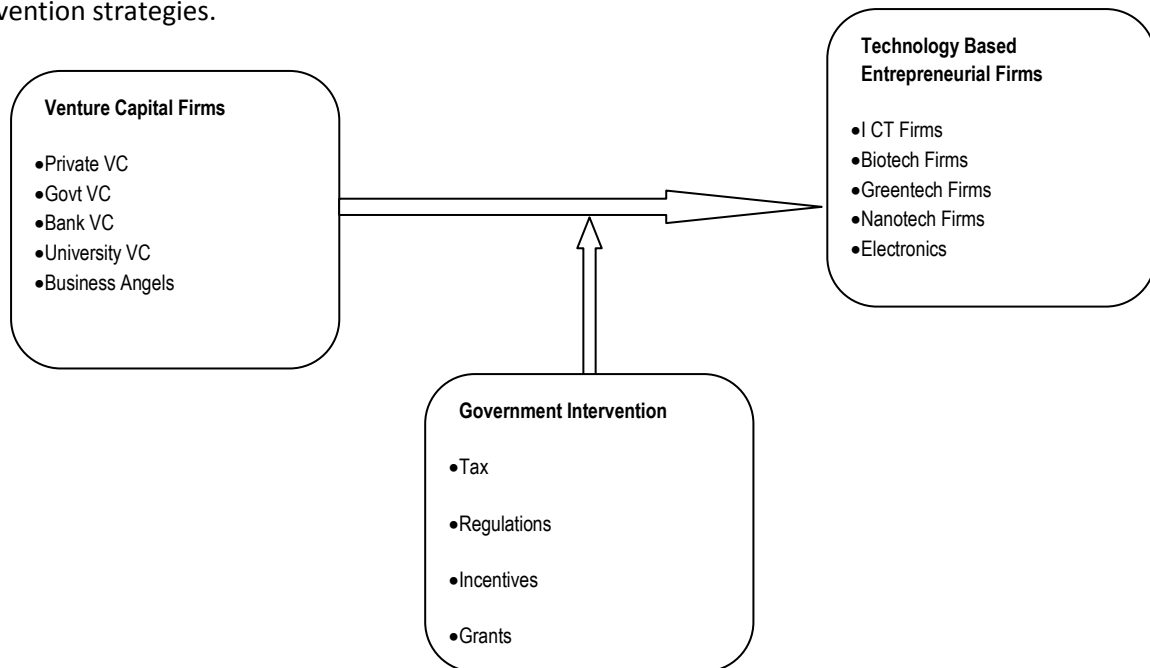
vention strategies.

Venture Capital Firms

- Private VC
- Govt VC
- Bank VC
- University VC
- Business Angels

Technology Based Entrepreneurial Firms

- I CT Firms
- Biotech Firms
- Greentech Firms
- Nanotech Firms
- Electronics

Government Intervention

- Tax
- Regulations
- Incentives
- Grants